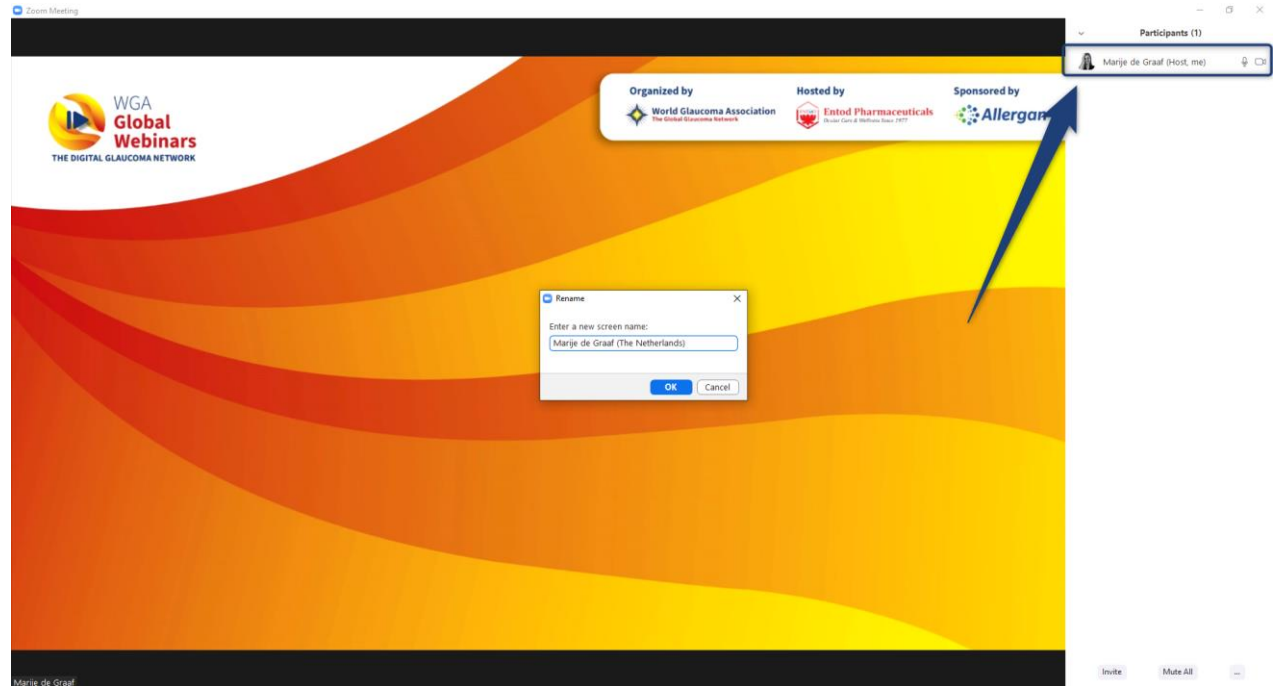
Zoom Meeting

WGA
Global
Webinars
THE DIGITAL GLAUCOMA NETWORK

Organized by
World Glaucoma Association
The Global Glaucoma Network

Hosted by
Entod Pharmaceuticals
Ocular Care & Wellness Since 1977

Sponsored by
Allergan

Participants (1)

Marije de Graaf (Host, me)

Rename

Enter a new screen name:

Marije de Graaf (The Netherlands)

OK

Cancel

Marije de Graaf

Invite

Mute All

...